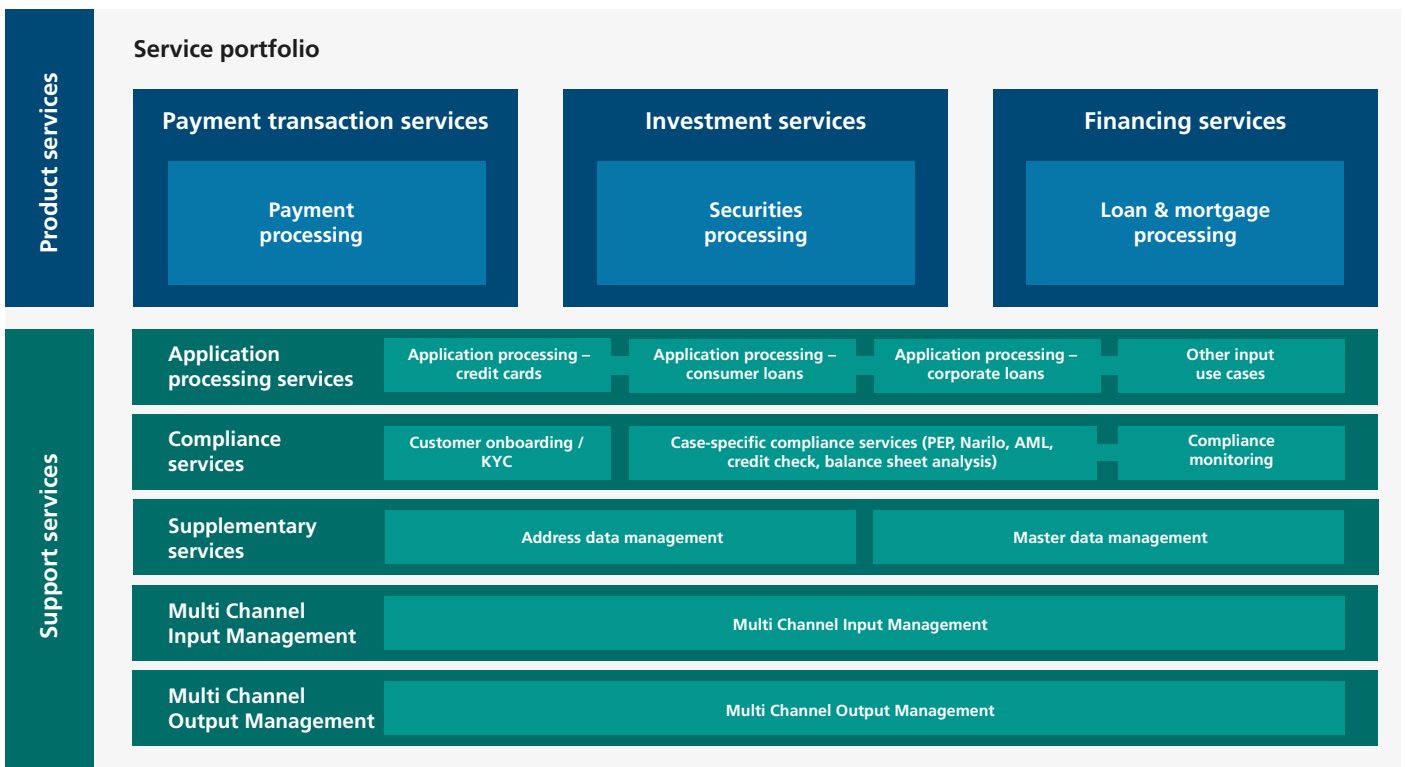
Product services

Service portfolio

Payment transaction services

Payment processing

Investment services

Securities processing

Financing services

Loan & mortgage processing

Support services

Application processing services

Application processing – credit cards

Application processing – consumer loans

Application processing – corporate loans

Other input use cases

Compliance services

Customer onboarding / KYC

Case-specific compliance services (PEP, Narilo, AML, credit check, balance sheet analysis)

Compliance monitoring

Supplementary services

Address data management

Master data management

Multi Channel Input Management

Multi Channel Input Management

Multi Channel Output Management

Multi Channel Output Management